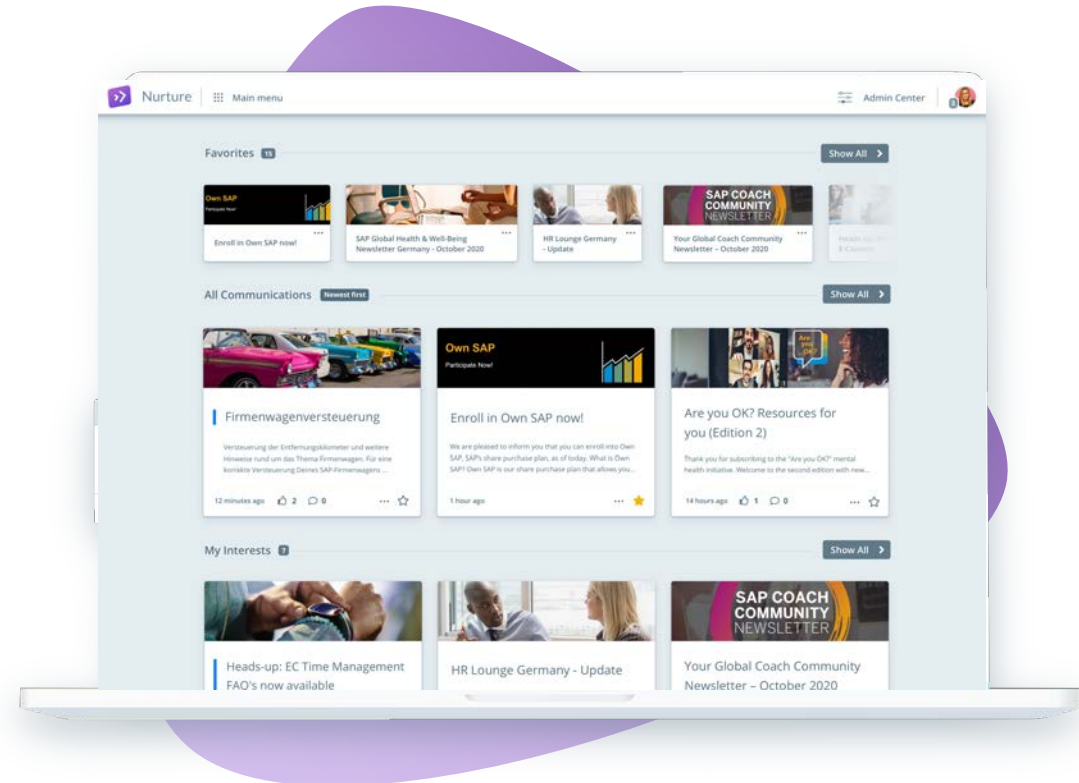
Nurture | Main menu

Admin Center

Favorites 15

Show All >

Own SAP
Participate Now!

Enroll in Own SAP now!

SAP Global Health & Well-Being Newsletter Germany - October 2020

HR Lounge Germany - Update

SAP COACH COMMUNITY NEWSLETTER

Your Global Coach Community Newsletter – October 2020

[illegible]

All Communications Newest first

Show All >

Firmenwagenversteuerung

Versteuerung der Entfernungskilometer und weitere Hinweise rund um das Thema Firmenwagen. Für eine korrekte Versteuerung Deines SAP-Firmenwagens ...

12 minutes ago 2 0

Own SAP
Participate Now!

Enroll in Own SAP now!

We are pleased to inform you that you can enroll into Own SAP, SAP's share purchase plan, as of today. What is Own SAP? Own SAP is our share purchase plan that allows you...

1 hour ago

Are you OK?

Are you OK? Resources for you (Edition 2)

Thank you for subscribing to the "Are you OK?" mental health initiative. Welcome to the second edition with new...

14 hours ago 1 0

My Interests 7

Show All >

Heads-up: EC Time Management FAQ's now available

HR Lounge Germany - Update

SAP COACH COMMUNITY NEWSLETTER

Your Global Coach Community Newsletter – October 2020